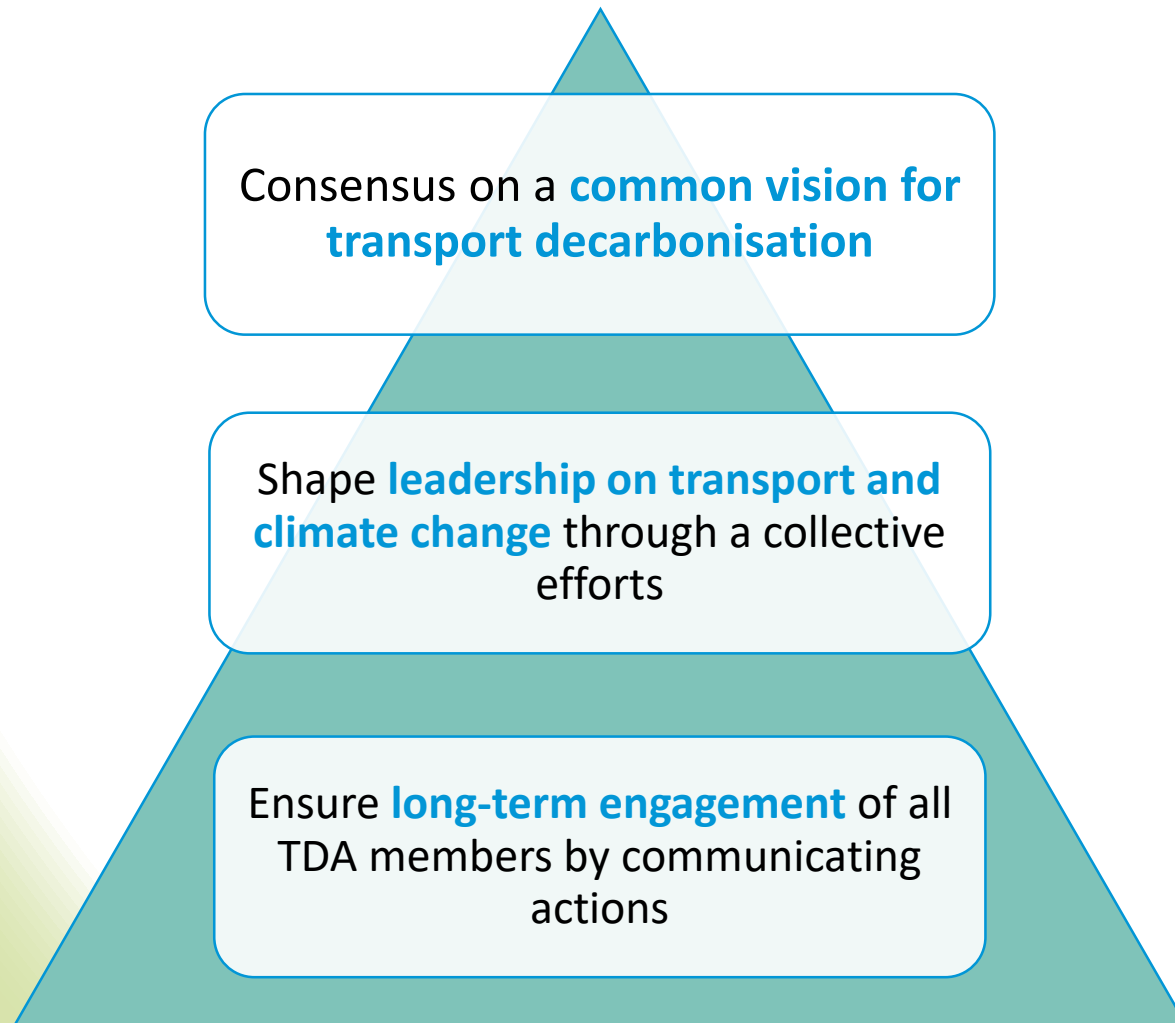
Consensus on a common vision for transport decarbonisation

Shape leadership on transport and climate change through a collective efforts

Ensure long-term engagement of all TDA members by communicating actions